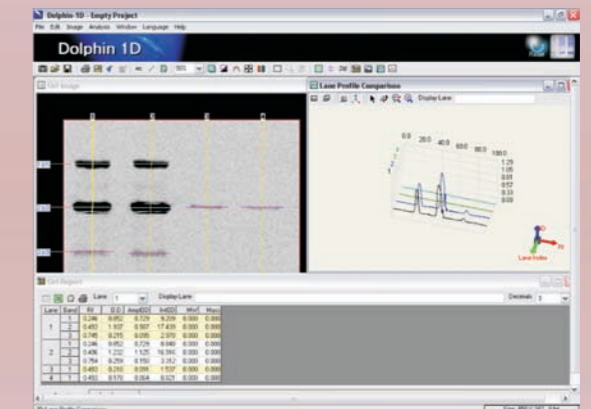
Dolphin-1D - Empty Project

File Edit Image Analysis Window Language Help

Dolphin 1D

Gel Image

Lane Profile Comparison

Display Lane

0.0 20.0 40.0 60.0 80.0 100.0

1.29
1.05
0.81
0.57
0.33
0.09

Lane Index

Gel Report

Lane 1

Display Lane

Decimals 3

| Lane | Band | Rf | IOD | AmpIOD | IntIOD | MinT | MaxT |
|---|---|---|---|---|---|---|---|
| 1 | 1 | 0.246 | 0.852 | 0.729 | 8.209 | 0.000 | 0.000 |
|  | 2 | 0.483 | 1.107 | 0.907 | 17.439 | 0.000 | 0.000 |
|  | 3 | 0.748 | 0.215 | 0.095 | 2.970 | 0.000 | 0.000 |
| 2 | 1 | 0.246 | 0.852 | 0.729 | 8.049 | 0.000 | 0.000 |
|  | 2 | 0.406 | 1.232 | 1.125 | 16.390 | 0.000 | 0.000 |
|  | 3 | 0.764 | 0.259 | 0.150 | 3.352 | 0.000 | 0.000 |
| 3 | 1 | 0.493 | 0.210 | 0.099 | 1.537 | 0.000 | 0.000 |
| 4 | 1 | 0.493 | 0.570 | 0.064 | 0.021 | 0.000 | 0.000 |